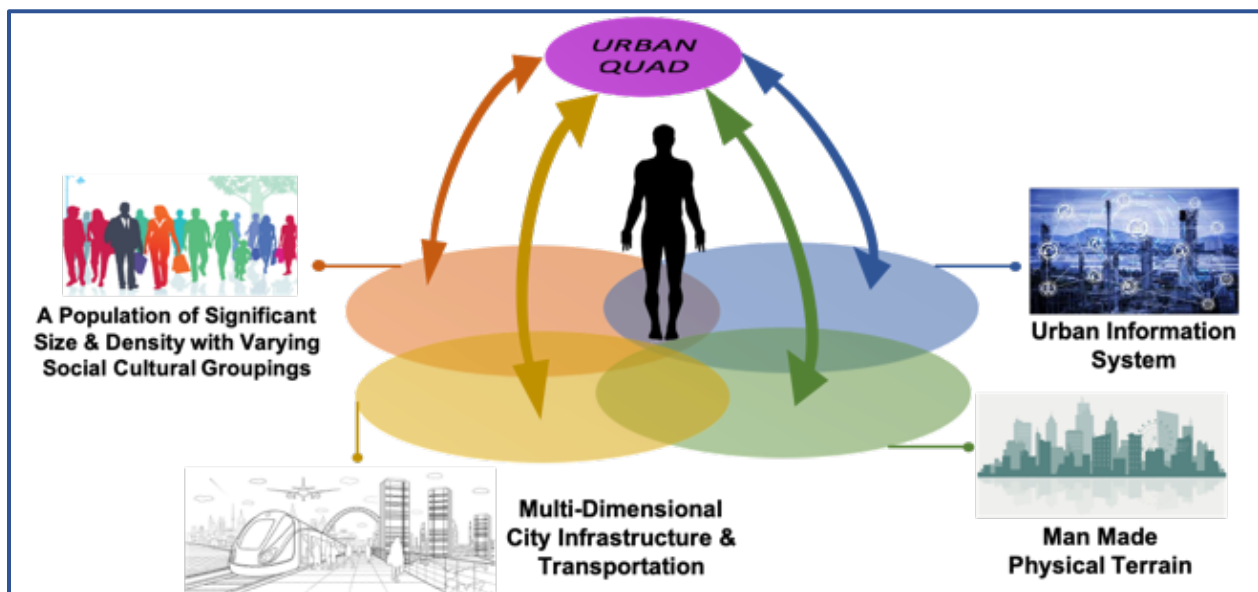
URBAN QUAD

A Population of Significant Size & Density with Varying Social Cultural Groupings

Urban Information System

Multi-Dimensional City Infrastructure & Transportation

Man Made Physical Terrain